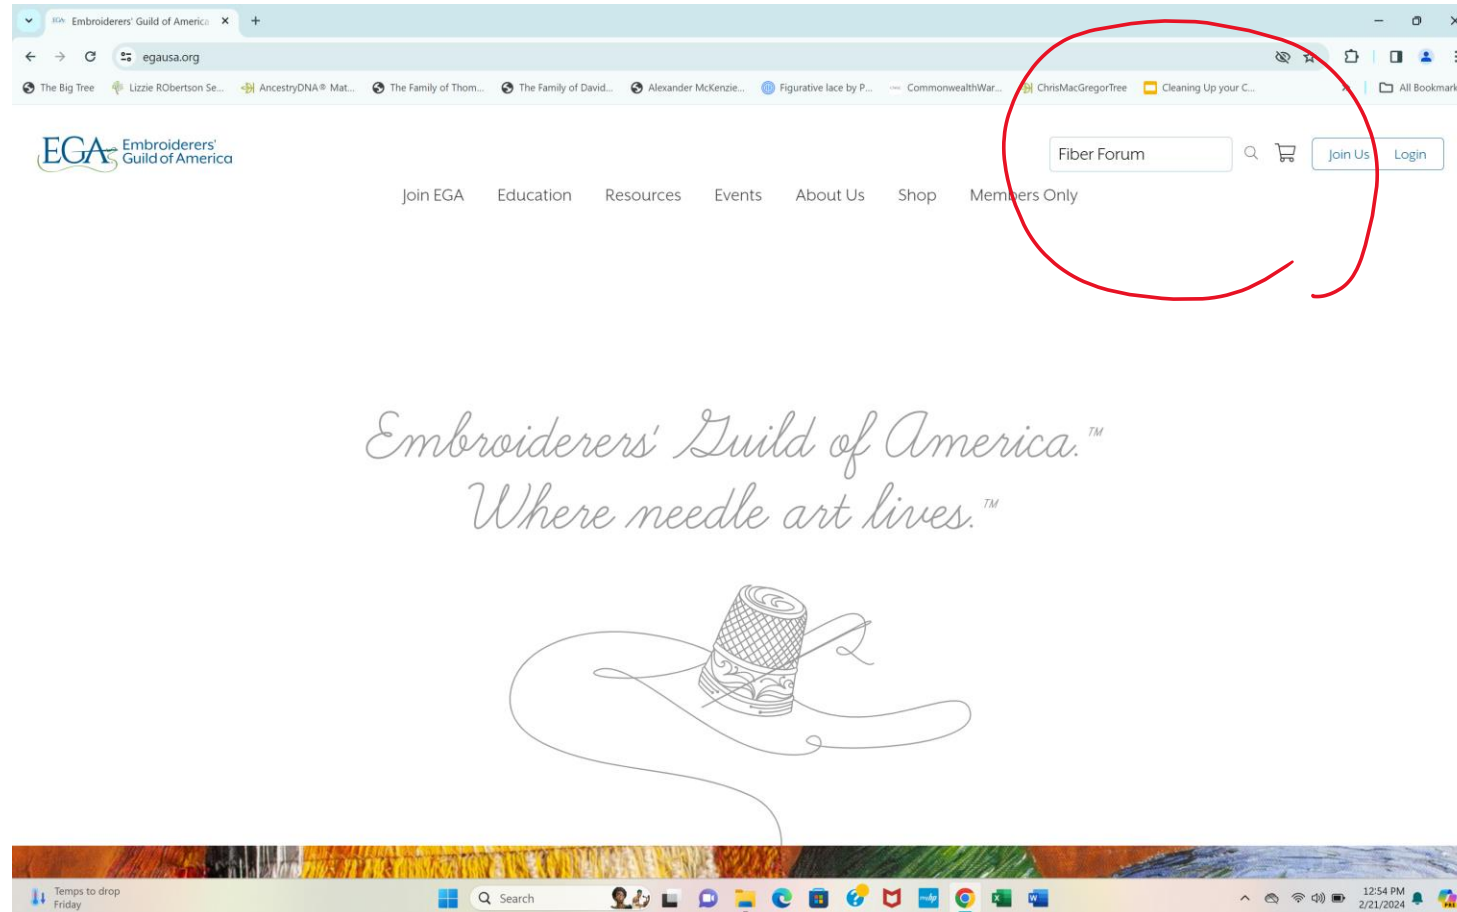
Embroiderers' Guild of America ×
+
egausa.org
The Big Tree
Lizzie RObertson Se...
AncestryDNA® Mat...
The Family of Thom...
The Family of David...
Alexander McKenzie...
Figurative lace by P...
CommonwealthWar...
ChrisMacGregorTree
Cleaning Up your C...
All Bookmarks

EGA Embroiderers' Guild of America
Fiber Forum
Join Us
Login
Join EGA
Education
Resources
Events
About Us
Shop
Members Only

Embroiderers' Guild of America.™
Where needle art lives.™

Temps to drop
Friday
Search
12:54 PM
2/21/2024